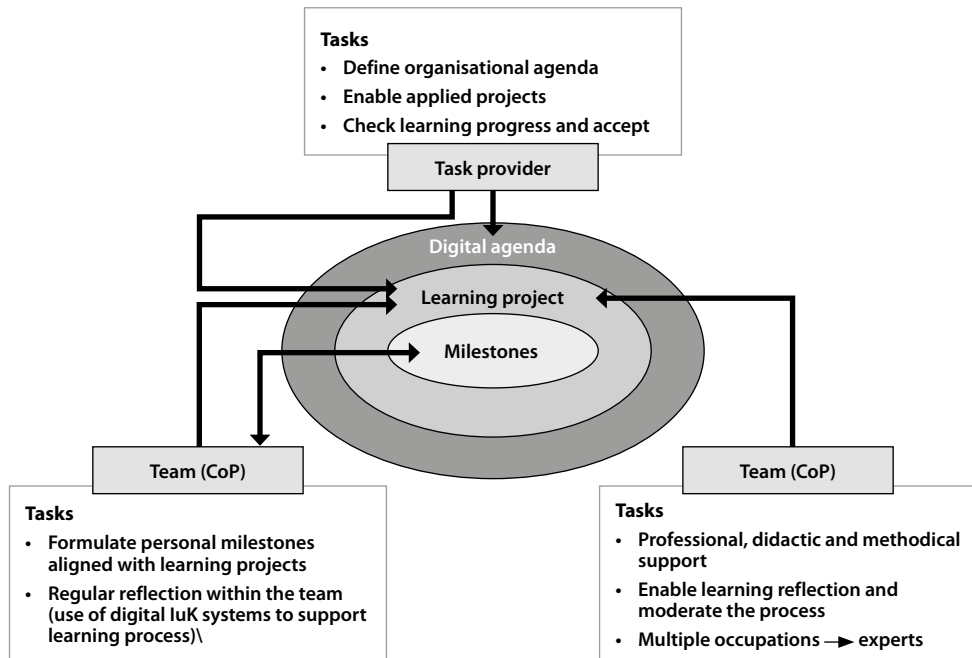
**Tasks**
- Define organisational agenda
- Enable applied projects
- Check learning progress and accept

Task provider

Digital agenda

Learning project

Milestones

Team (CoP)

**Tasks**
- Formulate personal milestones aligned with learning projects
- Regular reflection within the team (use of digital IuK systems to support learning process)\

Team (CoP)

**Tasks**
- Professional, didactic and methodical support
- Enable learning reflection and moderate the process
- Multiple occupations → experts